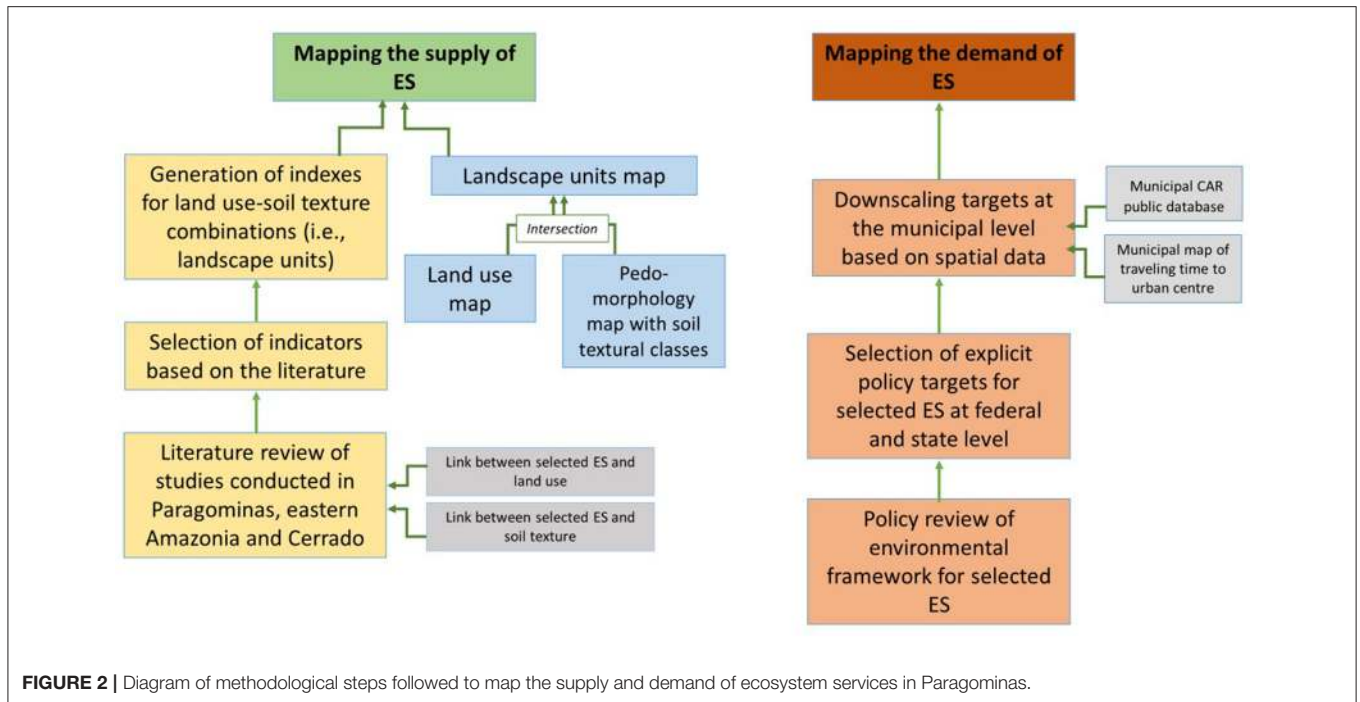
Mapping the supply of ES

Generation of indexes for land use-soil texture combinations (i.e., landscape units)

Landscape units map

Intersection

Land use map

Pedo-morphology map with soil textural classes

Selection of indicators based on the literature

Literature review of studies conducted in Paragominas, eastern Amazonia and Cerrado

Link between selected ES and land use

Link between selected ES and soil texture

Mapping the demand of ES

Downscaling targets at the municipal level based on spatial data

Municipal CAR public database

Municipal map of traveling time to urban centre

Selection of explicit policy targets for selected ES at federal and state level

Policy review of environmental framework for selected ES

FIGURE 2 | Diagram of methodological steps followed to map the supply and demand of ecosystem services in Paragominas.